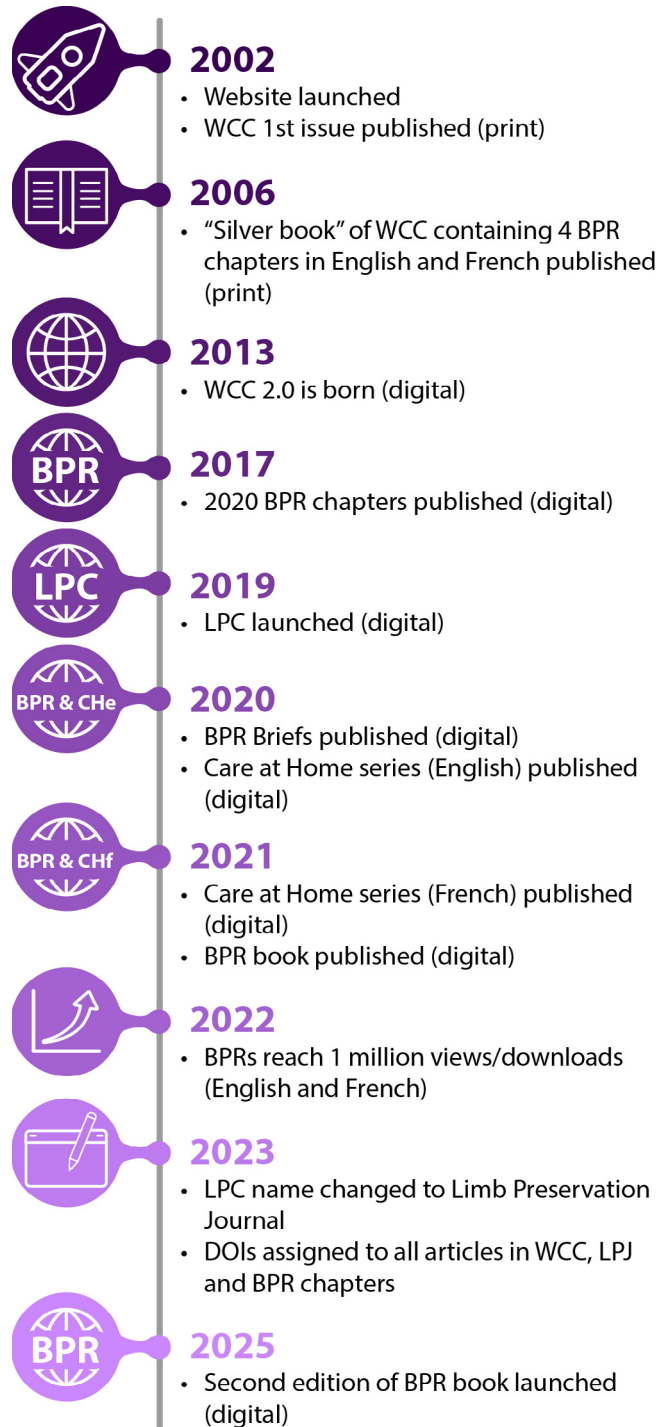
2002
• Website launched
• WCC 1st issue published (print)

2006
• “Silver book” of WCC containing 4 BPR chapters in English and French published (print)

2013
• WCC 2.0 is born (digital)

BPR
2017
• 2020 BPR chapters published (digital)

LPC
2019
• LPC launched (digital)

BPR & CHe
2020
• BPR Briefs published (digital)
• Care at Home series (English) published (digital)

BPR & CHf
2021
• Care at Home series (French) published (digital)
• BPR book published (digital)

2022
• BPRs reach 1 million views/downloads (English and French)

2023
• LPC name changed to Limb Preservation Journal
• DOIs assigned to all articles in WCC, LPJ and BPR chapters

BPR
2025
• Second edition of BPR book launched (digital)